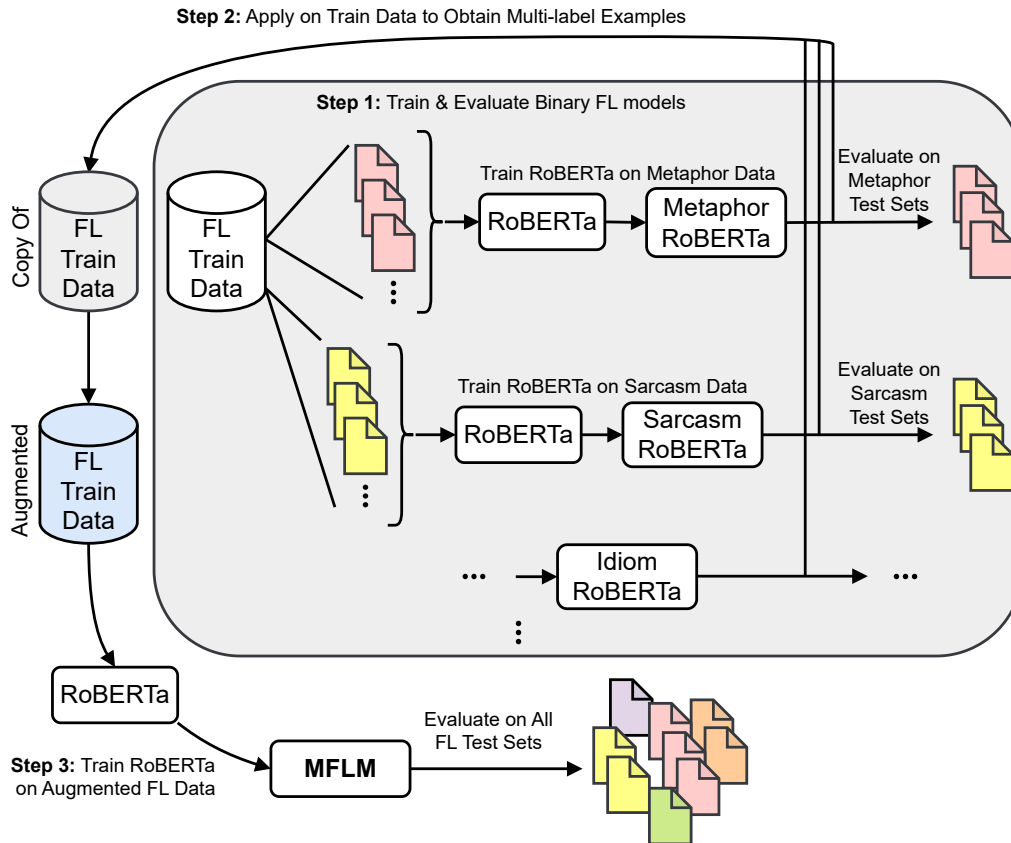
**Step 2:** Apply on Train Data to Obtain Multi-label Examples

**Step 1:** Train & Evaluate Binary FL models

Copy Of

FL Train Data

FL Train Data

Train RoBERTa on Metaphor Data

RoBERTa

Metaphor RoBERTa

Evaluate on Metaphor Test Sets

Train RoBERTa on Sarcasm Data

RoBERTa

Sarcasm RoBERTa

Evaluate on Sarcasm Test Sets

Augmented

FL Train Data

...

Idiom RoBERTa

...

RoBERTa

Evaluate on All FL Test Sets

**Step 3:** Train RoBERTa on Augmented FL Data

**MFLM**